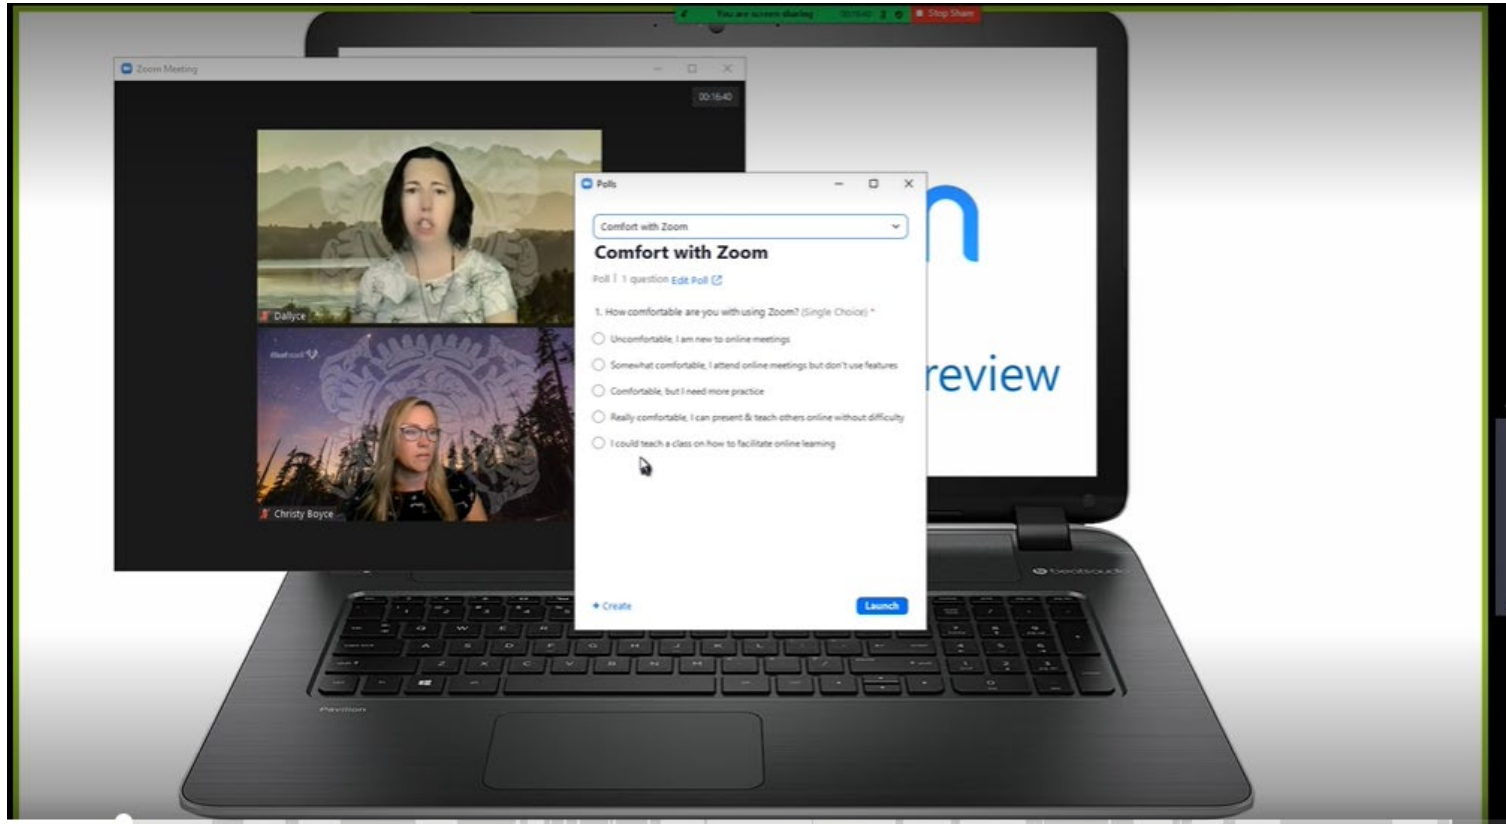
You are screen sharing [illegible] Stop Share

Zoom Meeting

00:16:40

Dallyce

Christy Boyce

Polls

Comfort with Zoom

Comfort with Zoom

Poll | 1 question Edit Poll

1. How comfortable are you with using Zoom? (Single Choice) *

Uncomfortable, I am new to online meetings

Somewhat comfortable, I attend online meetings but don't use features

Comfortable, but I need more practice

Really comfortable, I can present & teach others online without difficulty

I could teach a class on how to facilitate online learning

+ Create

Launch

n

review

beatsaudio

Pavilion